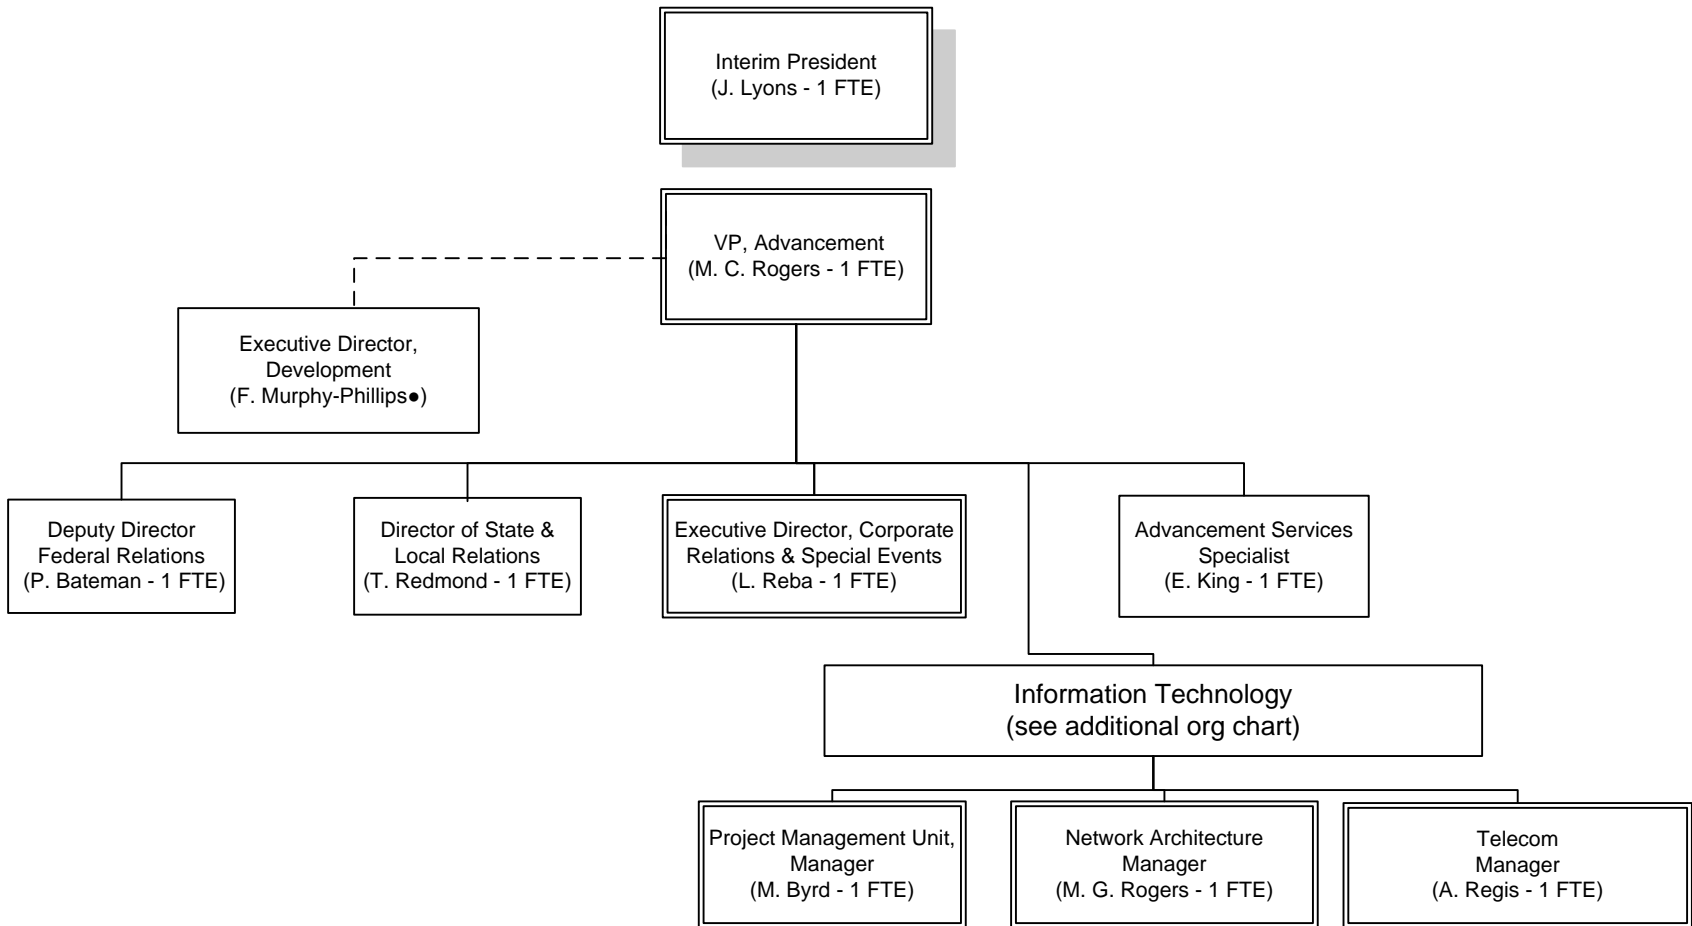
Interim President
(J. Lyons - 1 FTE)

VP, Advancement
(M. C. Rogers - 1 FTE)

Executive Director, Development
(F. Murphy-Phillips●)

Deputy Director Federal Relations
(P. Bateman - 1 FTE)

Director of State & Local Relations
(T. Redmond - 1 FTE)

Executive Director, Corporate Relations & Special Events
(L. Reba - 1 FTE)

Advancement Services Specialist
(E. King - 1 FTE)

Information Technology
(see additional org chart)

Project Management Unit, Manager
(M. Byrd - 1 FTE)

Network Architecture Manager
(M. G. Rogers - 1 FTE)

Telecom Manager
(A. Regis - 1 FTE)